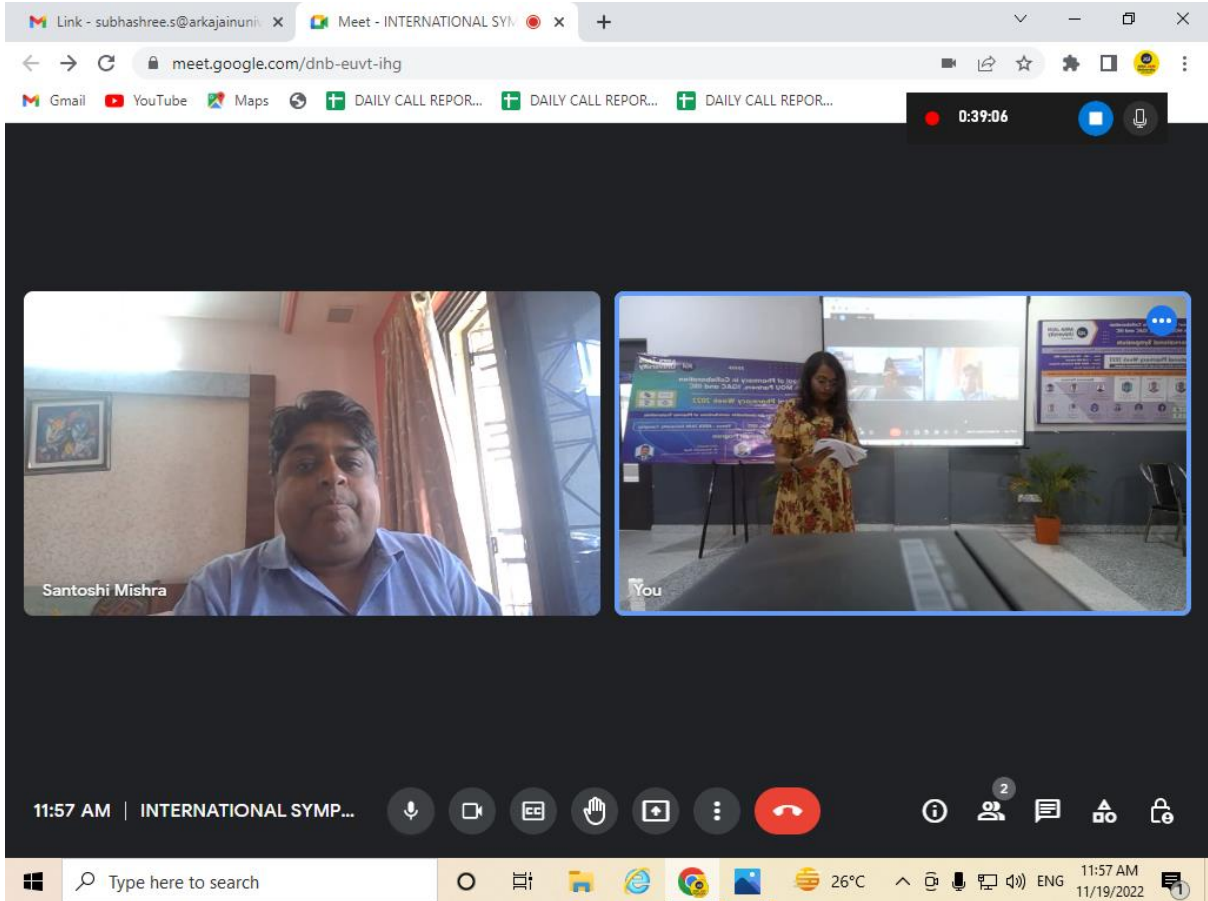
Link - subhashree.s@arkajainuni ×
Meet - INTERNATIONAL SYM ×
+

meet.google.com/dnb-euvt-ihg

Gmail YouTube Maps DAILY CALL REPOR... DAILY CALL REPOR... DAILY CALL REPOR...

0:39:06

Santoshi Mishra

You

11:57 AM | INTERNATIONAL SYMP...

2

Type here to search

26°C ENG 11:57 AM 11/19/2022